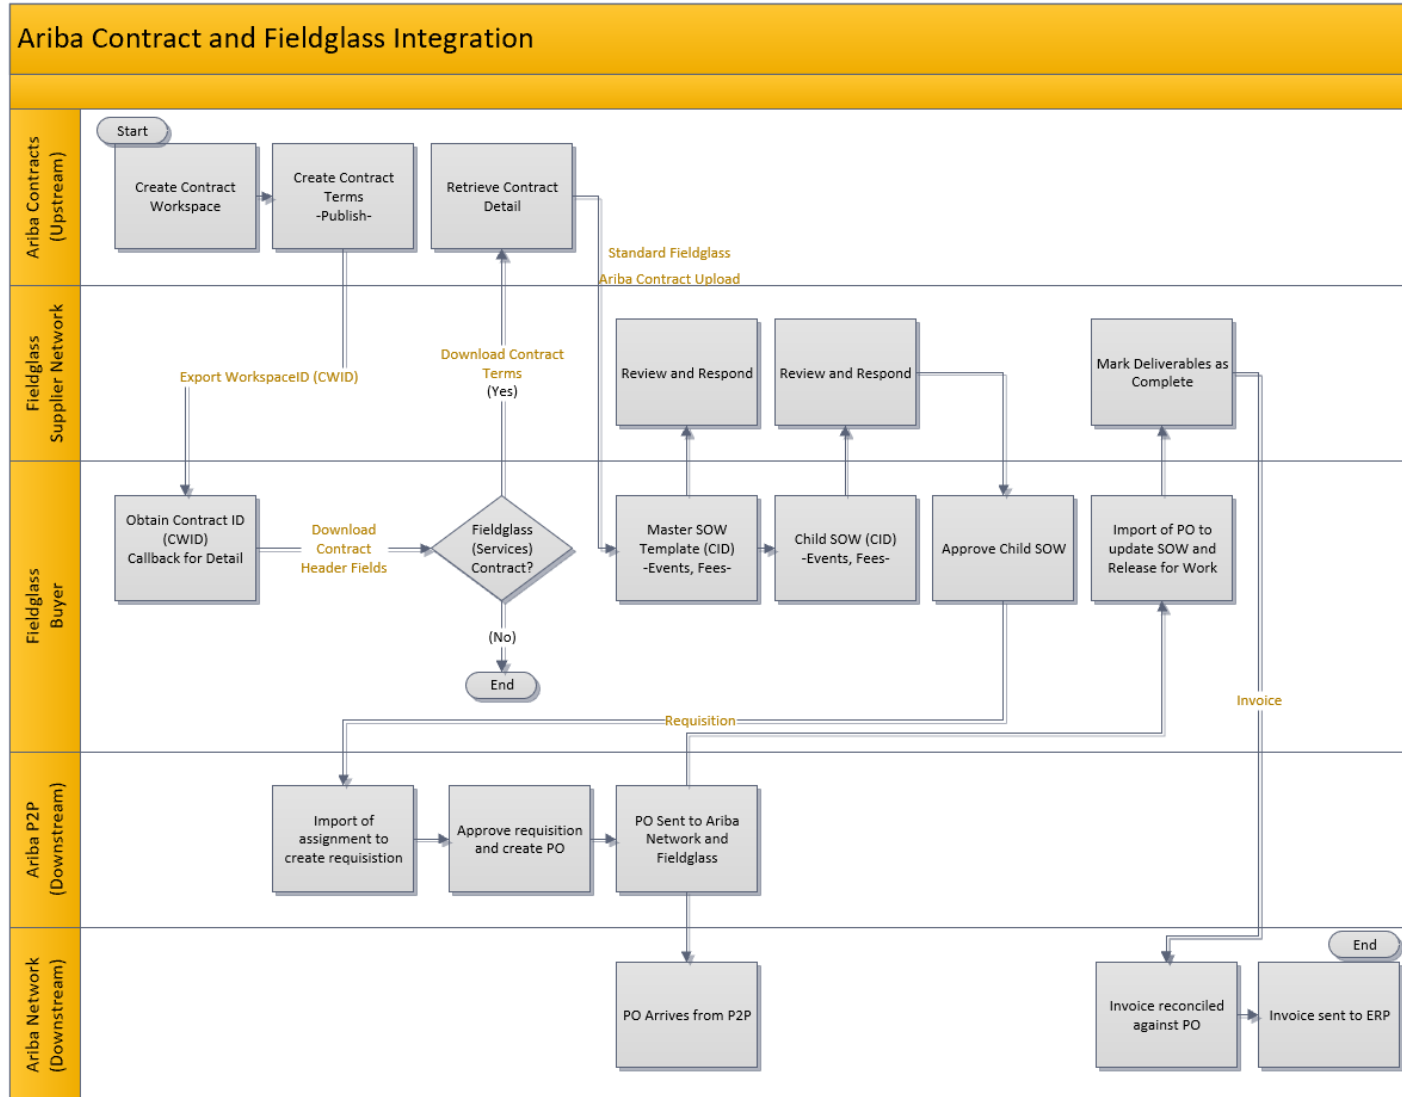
Ariba Contract and Fieldglass Integration

Ariba Contracts (Upstream)

Start

Create Contract Workspace

Create Contract Terms -Publish-

Retrieve Contract Detail

Standard Fieldglass Ariba Contract Upload

Fieldglass Supplier Network

Export WorkspaceID (CWID)

Download Contract Terms (Yes)

Review and Respond

Review and Respond

Mark Deliverables as Complete

Fieldglass Buyer

Obtain Contract ID (CWID) Callback for Detail

Download Contract Header Fields

Fieldglass (Services) Contract?

Master SOW Template (CID) -Events, Fees-

Child SOW (CID) -Events, Fees-

Approve Child SOW

Import of PO to update SOW and Release for Work

(No)

End

Requisition

Invoice

Ariba P2P (Downstream)

Import of assignment to create requisition

Approve requisition and create PO

PO Sent to Ariba Network and Fieldglass

Ariba Network (Downstream)

PO Arrives from P2P

End

Invoice reconciled against PO

Invoice sent to ERP